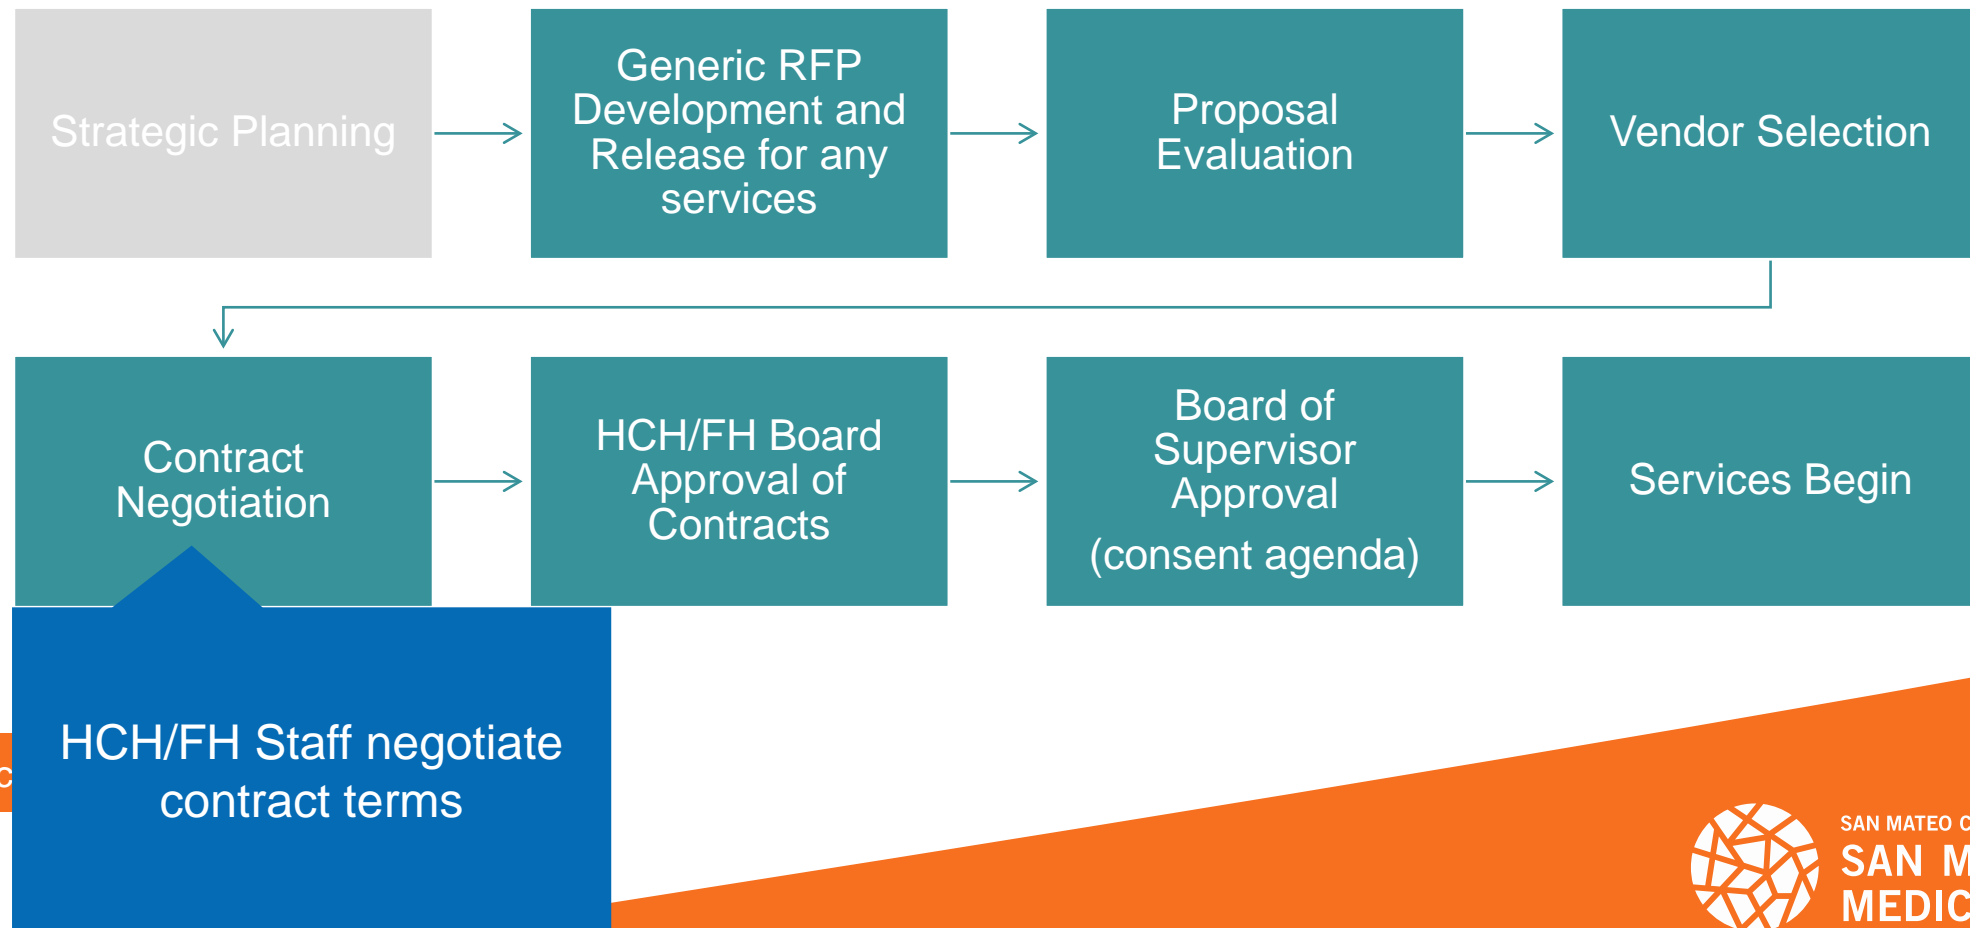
Strategic Planning

Generic RFP Development and Release for any services

Proposal Evaluation

Vendor Selection

Contract Negotiation

HCH/FH Board Approval of Contracts

Board of Supervisor Approval

(consent agenda)

Services Begin

HCH/FH Staff negotiate contract terms

SAN MATEO C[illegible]

SAN M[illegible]

MEDIC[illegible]